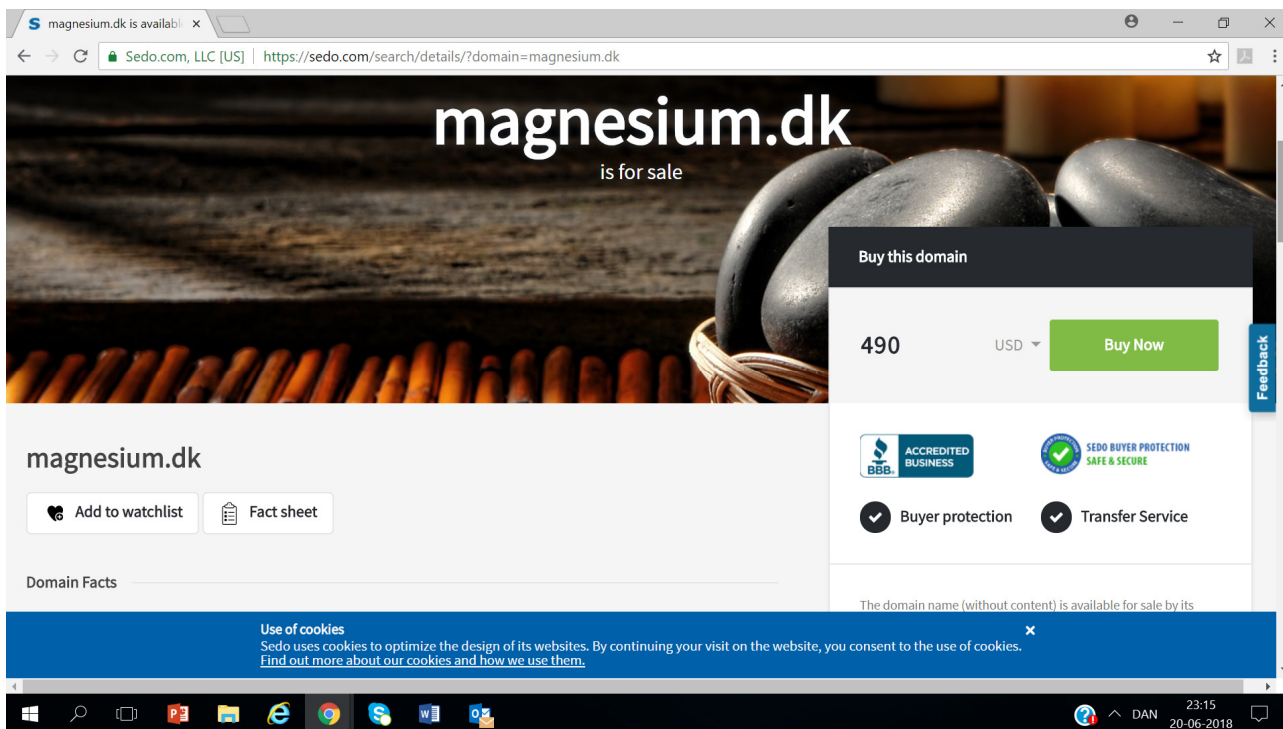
magnesium.dk is availab ×

Sedo.com, LLC [US] | https://sedo.com/search/details/?domain=magnesium.dk

magnesium.dk
is for sale

Buy this domain

490 USD Buy Now

Feedback

magnesium.dk

Add to watchlist Fact sheet

ACCREDITED BUSINESS BBB

SEDO BUYER PROTECTION SAFE & SECURE

Buyer protection Transfer Service

Domain Facts

The domain name (without content) is available for sale by its

Use of cookies
Sedo uses cookies to optimize the design of its websites. By continuing your visit on the website, you consent to the use of cookies.
Find out more about our cookies and how we use them.

×

DAN 23:15 20-06-2018